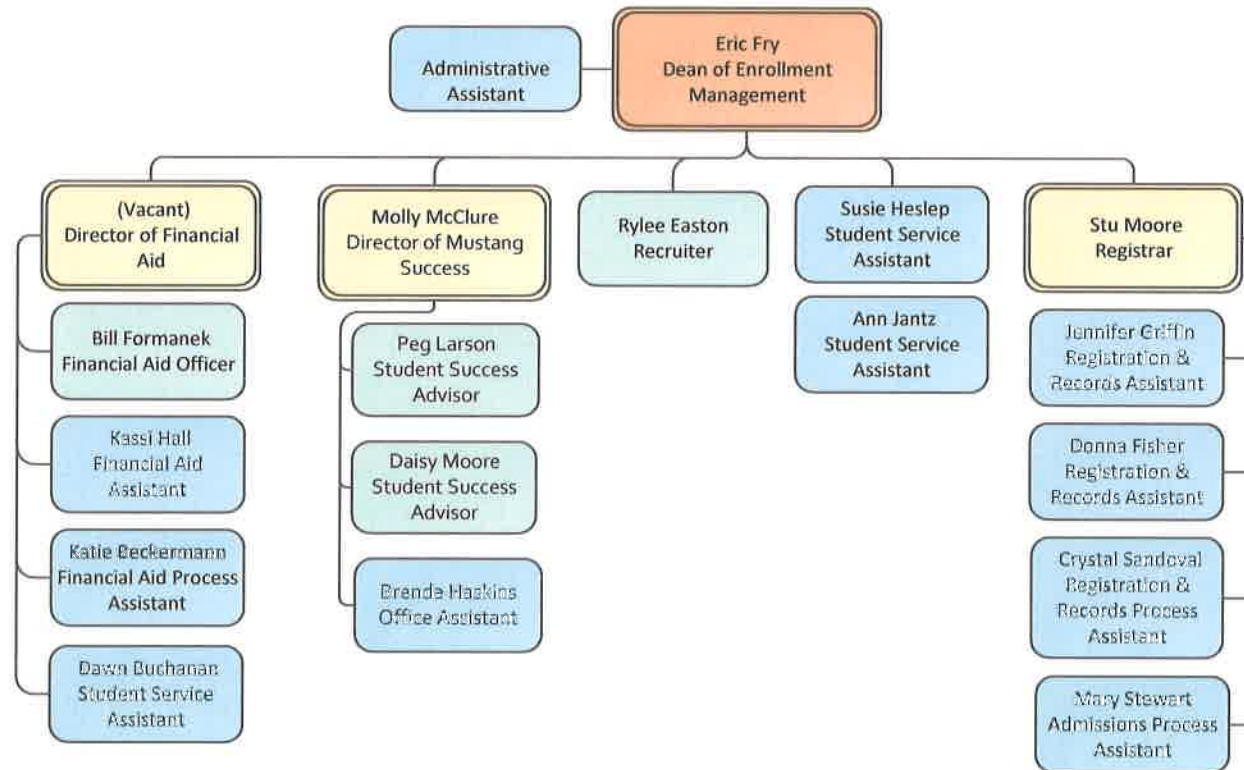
Administrative Assistant

Eric Fry
Dean of Enrollment Management

(Vacant)
Director of Financial Aid

Bill Formanek
Financial Aid Officer

Kassi Hall
Financial Aid Assistant

Katie Beckermann
Financial Aid Process Assistant

Dawn Buchanan
Student Service Assistant

Molly McClure
Director of Mustang Success

Peg Larson
Student Success Advisor

Daisy Moore
Student Success Advisor

Brenda Haskins
Office Assistant

Rylee Easton
Recruiter

Susie Heslep
Student Service Assistant

Ann Jantz
Student Service Assistant

Stu Moore
Registrar

Jennifer Griffin
Registration & Records Assistant

Donna Fisher
Registration & Records Assistant

Crystal Sandoval
Registration & Records Process Assistant

Mary Stewart
Admissions Process Assistant